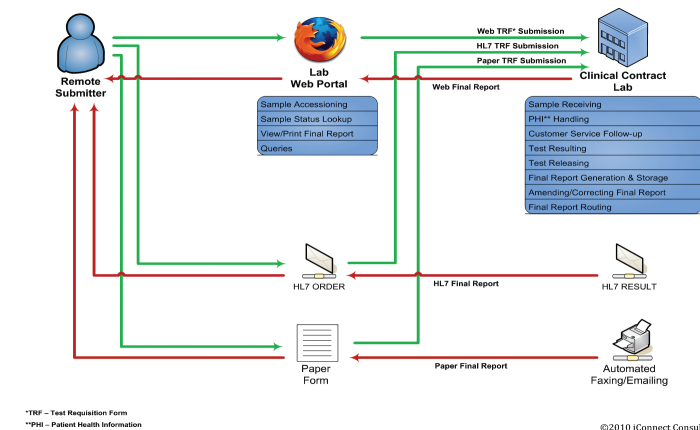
Remote Submitter

Lab Web Portal

Web TRF* Submission

HL7 TRF Submission

Paper TRF Submission

Clinical Contract Lab

Web Final Report

Sample Accessioning
Sample Status Lookup
View/Print Final Report
Queries

Sample Receiving
PHI** Handling
Customer Service Follow-up
Test Resulting
Test Releasing
Final Report Generation & Storage
Amending/Correcting Final Report
Final Report Routing

HL7 ORDER

HL7 Final Report

HL7 RESULT

Paper Form

Paper Final Report

Automated Faxing/Emailing

*TRF – Test Requisition Form
**PHI – Patient Health Information

©2010 iConnect Consu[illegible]